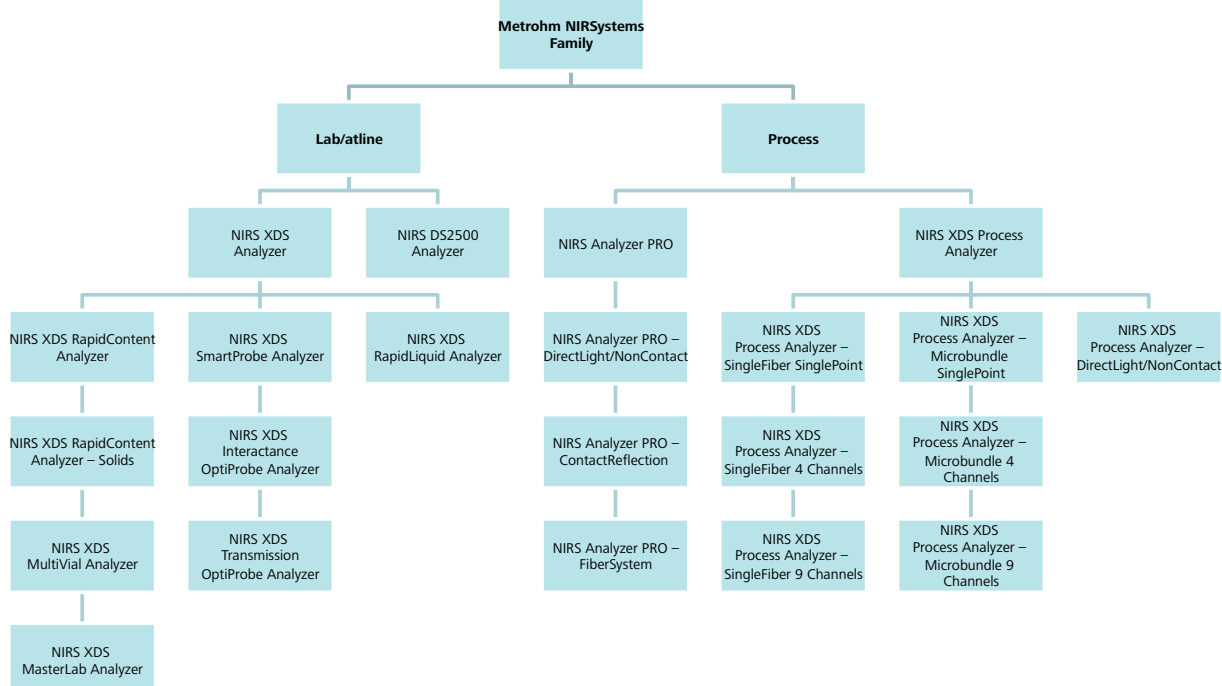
Metrohm NIRSystems Family

Lab/atline

Process

NIRS XDS Analyzer

NIRS DS2500 Analyzer

NIRS Analyzer PRO

NIRS XDS Process Analyzer

NIRS XDS RapidContent Analyzer

NIRS XDS RapidContent Analyzer – Solids

NIRS XDS MultiVial Analyzer

NIRS XDS MasterLab Analyzer

NIRS XDS SmartProbe Analyzer

NIRS XDS Interactance OptiProbe Analyzer

NIRS XDS Transmission OptiProbe Analyzer

NIRS XDS RapidLiquid Analyzer

NIRS Analyzer PRO – DirectLight/NonContact

NIRS Analyzer PRO – ContactReflection

NIRS Analyzer PRO – FiberSystem

NIRS XDS Process Analyzer – SingleFiber SinglePoint

NIRS XDS Process Analyzer – SingleFiber 4 Channels

NIRS XDS Process Analyzer – SingleFiber 9 Channels

NIRS XDS Process Analyzer – Microbundle SinglePoint

NIRS XDS Process Analyzer – Microbundle 4 Channels

NIRS XDS Process Analyzer – Microbundle 9 Channels

NIRS XDS Process Analyzer – DirectLight/NonContact